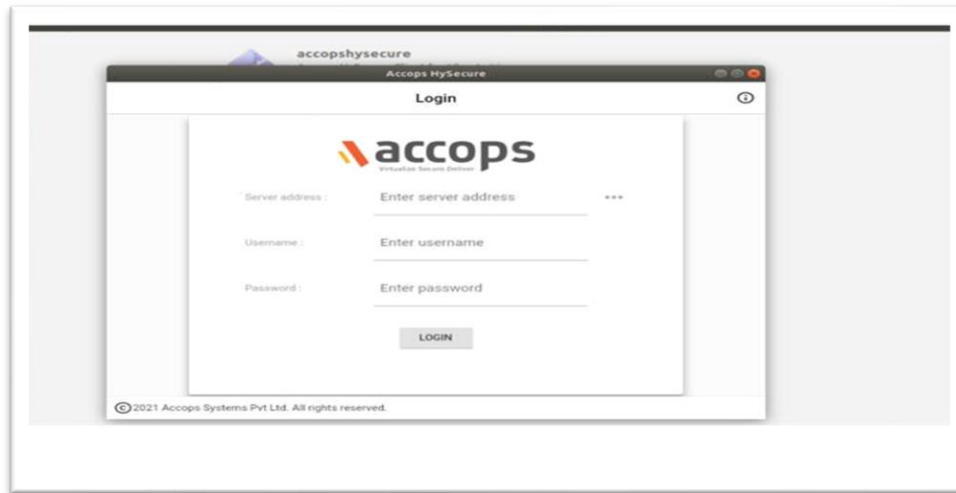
accopshysecure

Accops HySecure

Login

accops

Virtualize Secure Deliver

Server address : Enter server address

Username : Enter username

Password : Enter password

LOGIN

©2021 Accops Systems Pvt Ltd. All rights reserved.